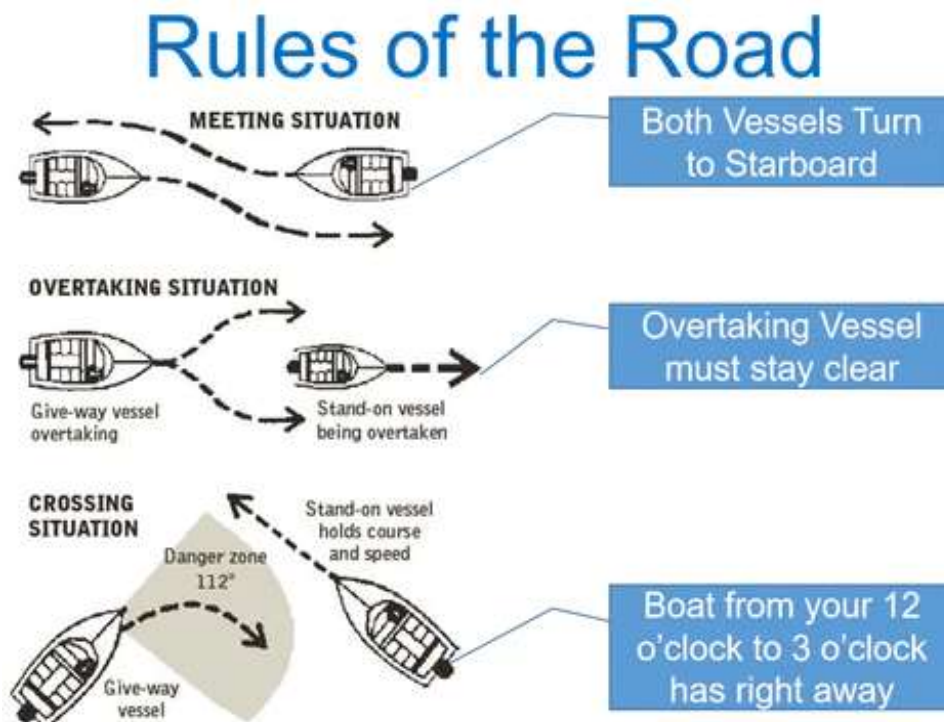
Rules of the Road

MEETING SITUATION

Both Vessels Turn to Starboard

OVERTAKING SITUATION

Give-way vessel overtaking

Stand-on vessel being overtaken

Overtaking Vessel must stay clear

CROSSING SITUATION

Danger zone 112°

Stand-on vessel holds course and speed

Give-way vessel

Boat from your 12 o'clock to 3 o'clock has right away